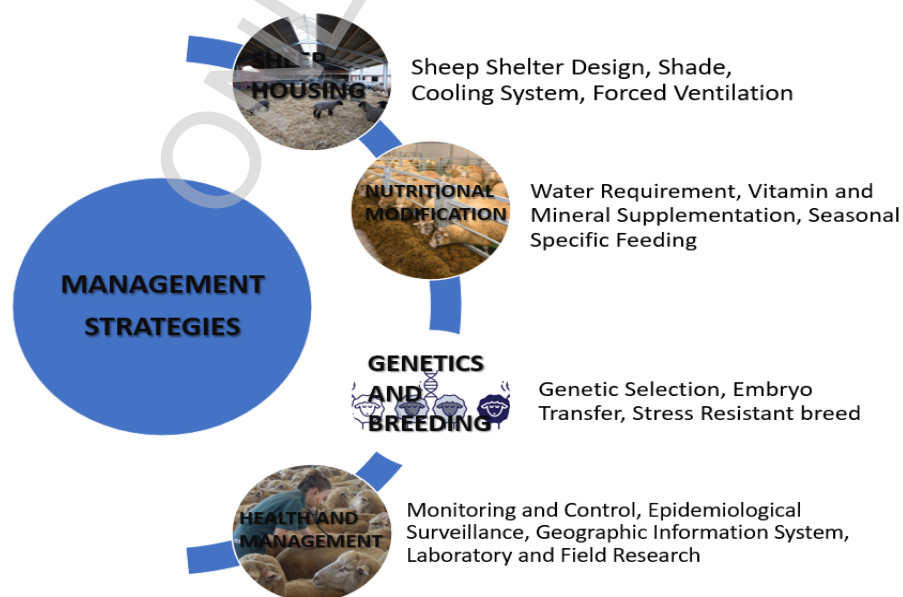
SHEEP HOUSING

Sheep Shelter Design, Shade, Cooling System, Forced Ventilation

NUTRITIONAL MODIFICATION

Water Requirement, Vitamin and Mineral Supplementation, Seasonal Specific Feeding

MANAGEMENT STRATEGIES

GENETICS AND BREEDING

Genetic Selection, Embryo Transfer, Stress Resistant breed

HEALTH AND MANAGEMENT

Monitoring and Control, Epidemiological Surveillance, Geographic Information System, Laboratory and Field Research